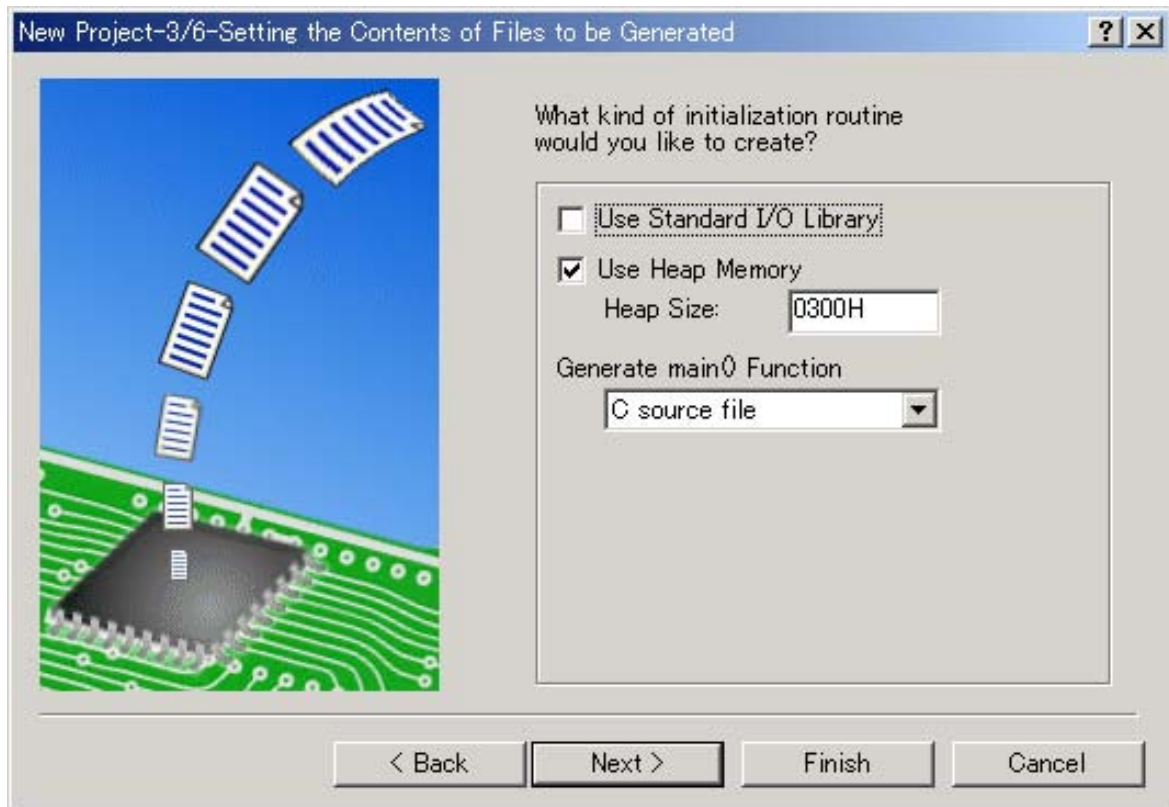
New Project-3/6-Setting the Contents of Files to be Generated

?
×

What kind of initialization routine would you like to create?

Use Standard I/O Library

Use Heap Memory

Heap Size: 0300H

Generate main() Function

C source file

< Back
Next >
Finish
Cancel